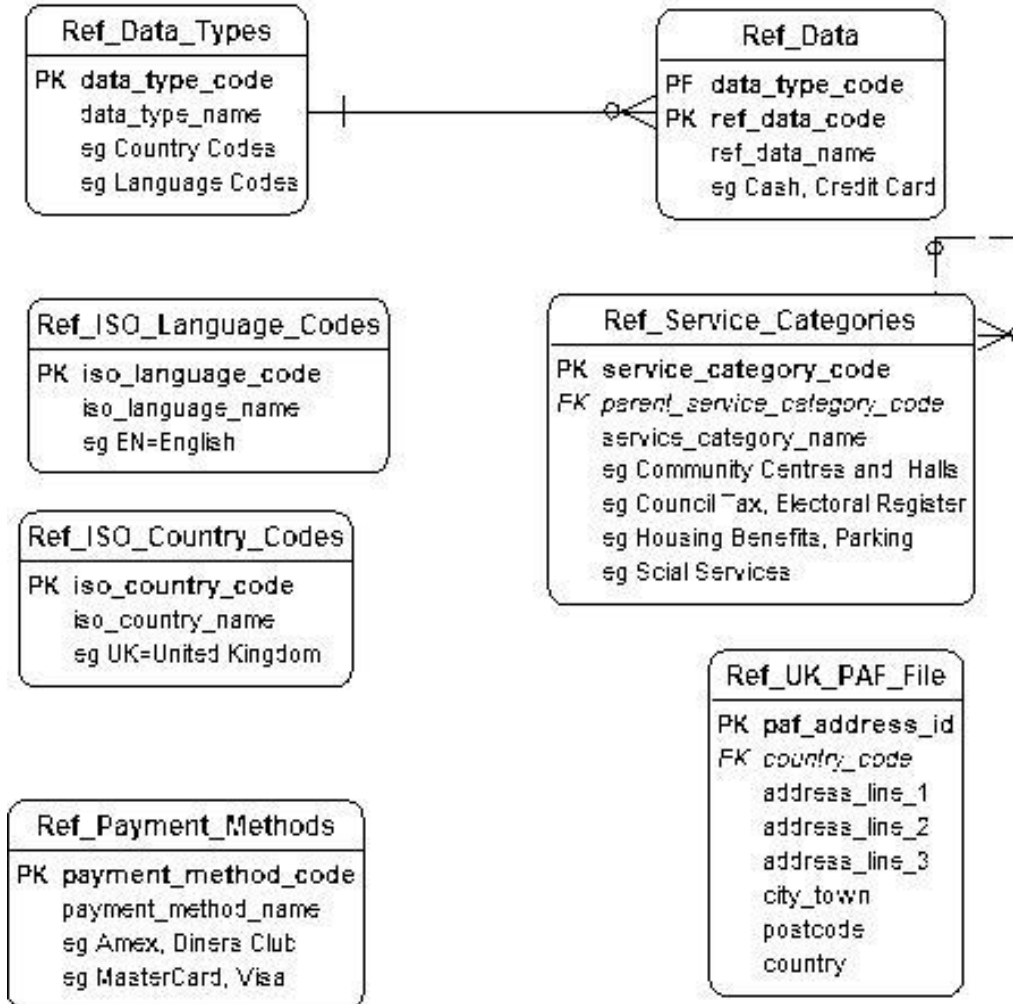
Ref_Data_Types

PK data_type_code
data_type_name
eg Country Codes
eg Language Codes

Ref_Data

PF data_type_code
PK ref_data_code
ref_data_name
eg Cash, Credit Card

Ref_ISO_Language_Codes

PK iso_language_code
iso_language_name
eg EN=English

Ref_Service_Categories

PK service_category_code
FK parent_service_category_code
service_category_name
eg Community Centres and Halls
eg Council Tax, Electoral Register
eg Housing Benefits, Parking
eg Scial Services

Ref_ISO_Country_Codes

PK iso_country_code
iso_country_name
eg UK=United Kingdom

Ref_UK_PAF_File

PK paf_address_id
FK country_code
address_line_1
address_line_2
address_line_3
city_town
postcode
country

Ref_Payment_Methods

PK payment_method_code
payment_method_name
eg Amex, Diners Club
eg MasterCard, Visa